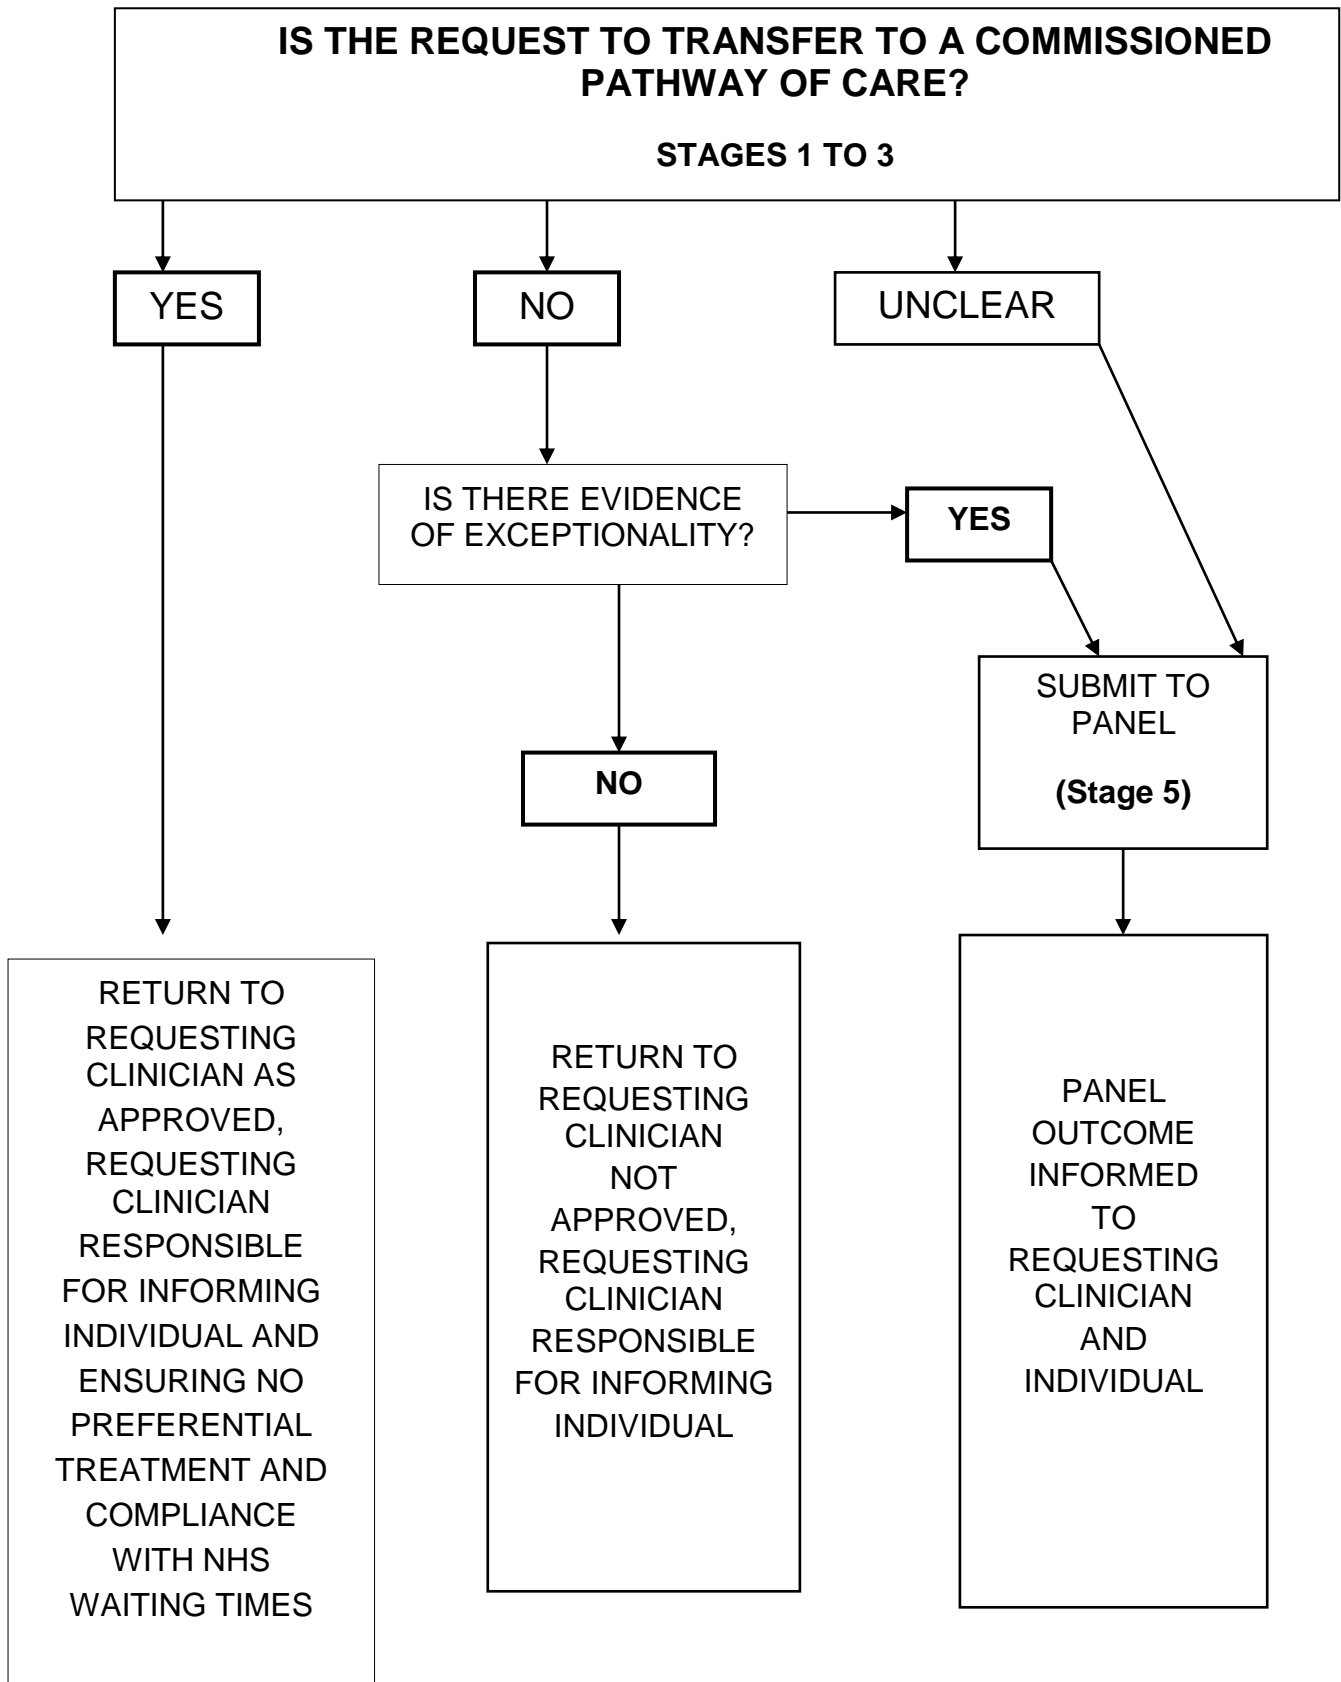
IS THE REQUEST TO TRANSFER TO A COMMISSIONED PATHWAY OF CARE?

STAGES 1 TO 3

YES

NO

UNCLEAR

IS THERE EVIDENCE OF EXCEPTIONALITY?

YES

SUBMIT TO PANEL

(Stage 5)

NO

RETURN TO REQUESTING CLINICIAN AS APPROVED, REQUESTING CLINICIAN RESPONSIBLE FOR INFORMING INDIVIDUAL AND ENSURING NO PREFERENTIAL TREATMENT AND COMPLIANCE WITH NHS WAITING TIMES

RETURN TO REQUESTING CLINICIAN NOT APPROVED, REQUESTING CLINICIAN RESPONSIBLE FOR INFORMING INDIVIDUAL

PANEL OUTCOME INFORMED TO REQUESTING CLINICIAN AND INDIVIDUAL